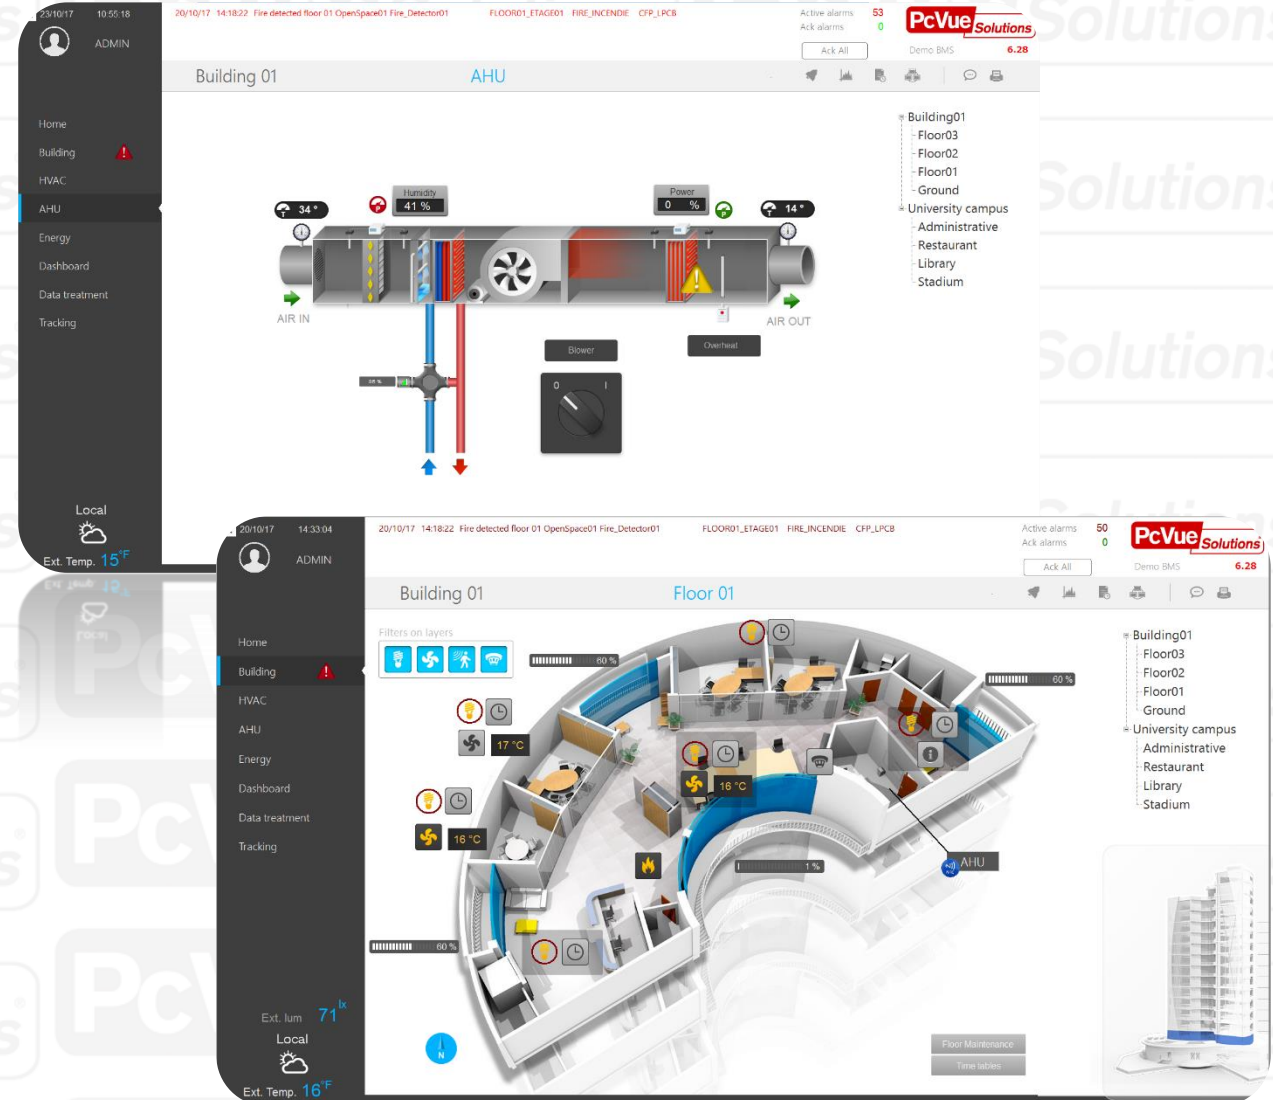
23/10/17 10:55:18
ADMIN
20/10/17 14:18:22 Fire detected floor 01 OpenSpace01 Fire_Detector01 FLOOR01_ETAGE01 FIRE_INCENDIE CFP_LPCB
Active alarms 53
Ack alarms 0
Ack All
PcVue Solutions
Demo BMS 6.28
Building 01 AHU
Home
Building
HVAC
AHU
Energy
Dashboard
Data treatment
Tracking
Building01
Floor03
Floor02
Floor01
Ground
University campus
Administrative
Restaurant
Library
Stadium
Humidity
41 %
Power
0 %
34 °
14 °
AIR IN
AIR OUT
Blower
Overheat
0 I
Local
Ext. Temp. 15 °F
20/10/17 14:33:04
ADMIN
20/10/17 14:18:22 Fire detected floor 01 OpenSpace01 Fire_Detector01 FLOOR01_ETAGE01 FIRE_INCENDIE CFP_LPCB
Active alarms 50
Ack alarms 0
Ack All
PcVue Solutions
Demo BMS 6.28
Building 01 Floor 01
Home
Building
HVAC
AHU
Energy
Dashboard
Data treatment
Tracking
Filters on layers
60 %
60 %
17 °C
16 °C
16 °C
1 %
AHU
60 %
Building01
Floor03
Floor02
Floor01
Ground
University campus
Administrative
Restaurant
Library
Stadium
Ext. lum 71 lx
Local
Ext. Temp. 16 °F
N
Floor Maintenance
Time tables